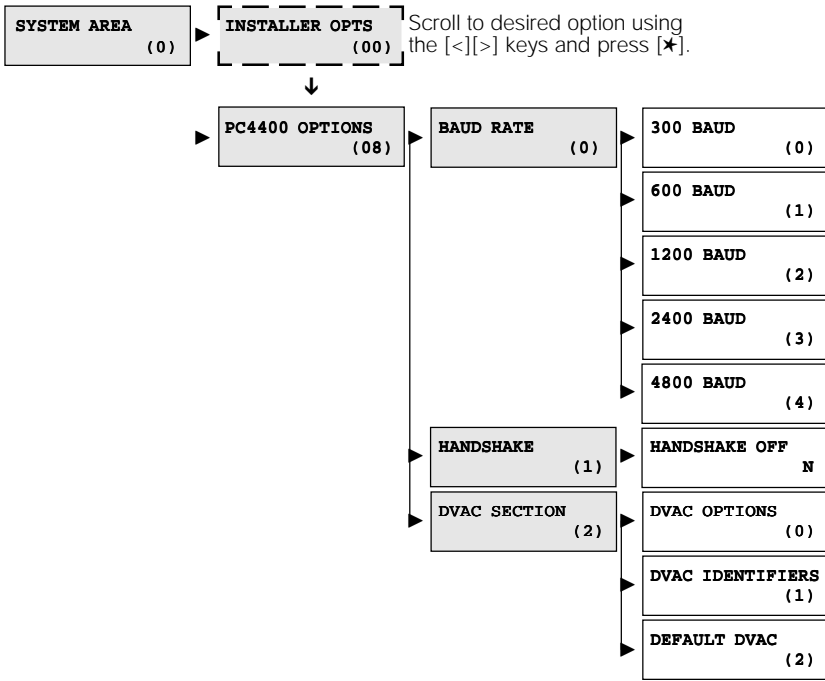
SYSTEM AREA (0)

INSTALLER OPTS (00)

Scroll to desired option using the [<][>] keys and press [✱].

PC4400 OPTIONS (08)

BAUD RATE (0)

300 BAUD (0)

600 BAUD (1)

1200 BAUD (2)

2400 BAUD (3)

4800 BAUD (4)

HANDSHAKE (1)

HANDSHAKE OFF N

DVAC SECTION (2)

DVAC OPTIONS (0)

DVAC IDENTIFIERS (1)

DEFAULT DVAC (2)